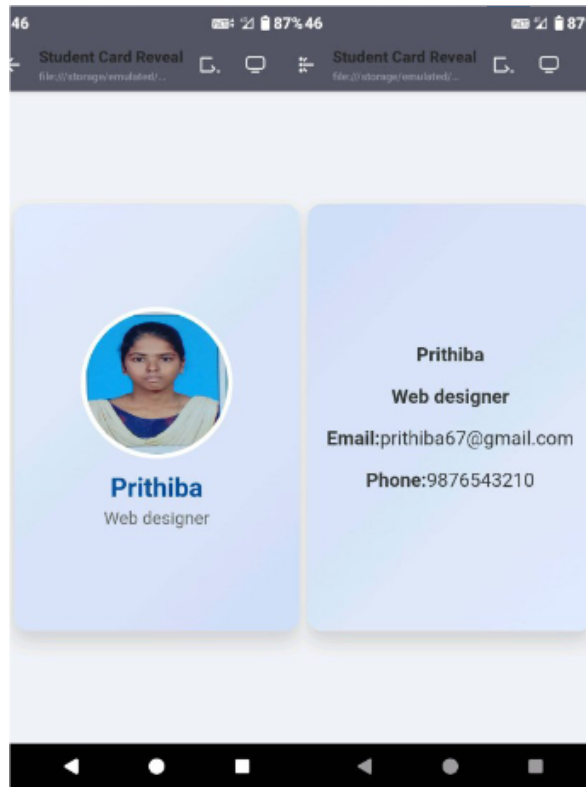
46 87% 46 87

Student Card Reveal
file:///storage/emulated/...

Student Card Reveal
file:///storage/emulated/...

Prithiba
Web designer

Prithiba

Web designer

Email:prithiba67@gmail.com

Phone:9876543210